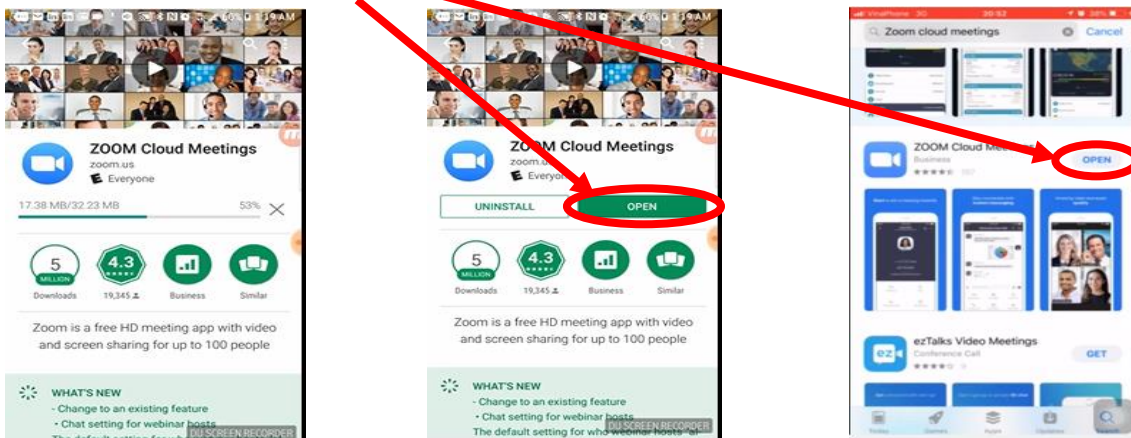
1:19 AM

ZOOM Cloud Meetings
zoom.us
Everyone

17.38 MB/32.23 MB
53%

5
MILLION
Downloads

4.3
19,345

Business

Similar

Zoom is a free HD meeting app with video and screen sharing for up to 100 people

WHAT'S NEW
- Change to an existing feature
• Chat setting for webinar hosts
The default setting for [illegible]
DU SCREEN RECORDER

1:19 AM

ZOOM Cloud Meetings
zoom.u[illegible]
Everyon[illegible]

UNINSTALL
OPEN

5
MILLION
Downloads

4.3
19,345

Business

Similar

Zoom is a free HD meeting app with video and screen sharing for up to 100 people

WHAT'S NEW
- Change to an existing feature
• Chat setting for webinar hosts
The default setting for who webinar hosts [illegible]
DU SCREEN RECORDER

VinaPhone 3G
20:52
Zoom cloud meetings
Cancel

ZOOM Cloud Mee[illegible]
Business
OPEN

ezTalks Video Meetings
Conference Call
GET